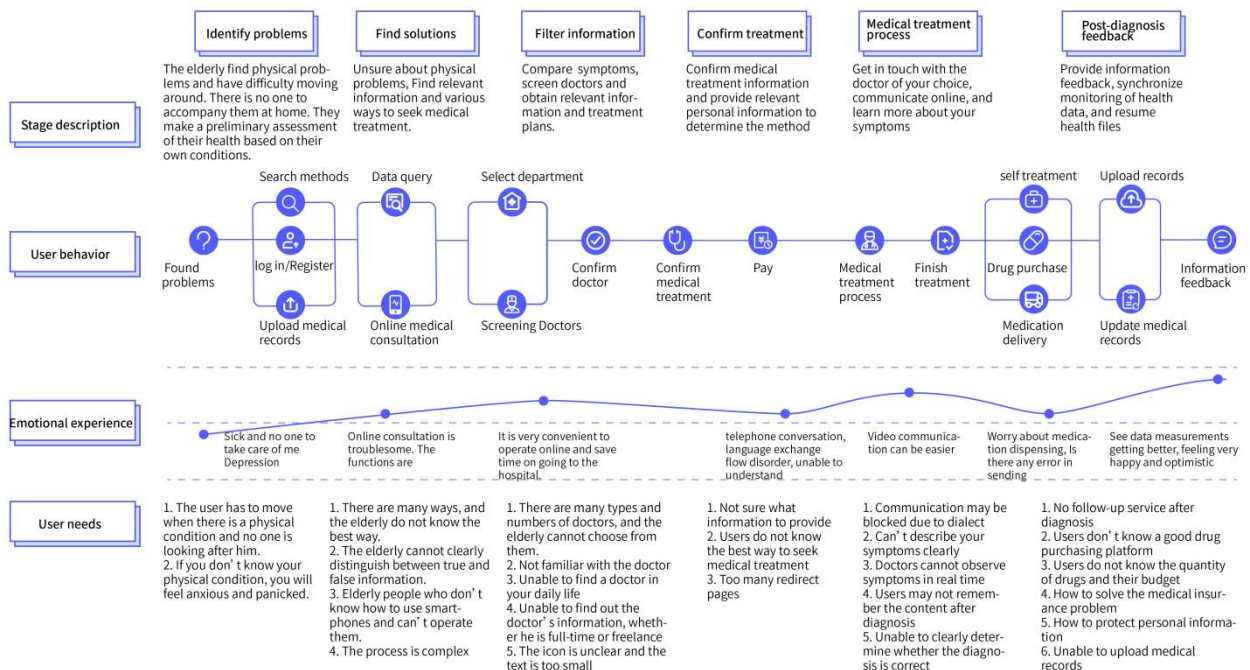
Identify problems

Find solutions

Filter information

Confirm treatment

Medical treatment process

Post-diagnosis feedback

Stage description

The elderly find physical problems and have difficulty moving around. There is no one to accompany them at home. They make a preliminary assessment of their health based on their own conditions.

Unsure about physical problems, Find relevant information and various ways to seek medical treatment.

Compare symptoms, screen doctors and obtain relevant information and treatment plans.

Confirm medical treatment information and provide relevant personal information to determine the method

Get in touch with the doctor of your choice, communicate online, and learn more about your symptoms

Provide information feedback, synchronize monitoring of health data, and resume health files

User behavior

Found problems

Search methods

log in/Register

Upload medical records

Data query

Online medical consultation

Select department

Screening Doctors

Confirm doctor

Confirm medical treatment

Pay

Medical treatment process

Finish treatment

self treatment

Drug purchase

Medication delivery

Upload records

Update medical records

Information feedback

Emotional experience

Sick and no one to take care of me Depression

Online consultation is troublesome. The functions are

It is very convenient to operate online and save time on going to the hospital.

telephone conversation, language exchange flow disorder, unable to understand

Video communication can be easier

Worry about medication dispensing, Is there any error in sending

See data measurements getting better, feeling very happy and optimistic

User needs

1. The user has to move when there is a physical condition and no one is looking after him.
2. If you don' t know your physical condition, you will feel anxious and panicked.

1. There are many ways, and the elderly do not know the best way.
2. The elderly cannot clearly distinguish between true and false information.
3. Elderly people who don' t know how to use smartphones and can' t operate them.
4. The process is complex

1. There are many types and numbers of doctors, and the elderly cannot choose from them.
2. Not familiar with the doctor
3. Unable to find a doctor in your daily life
4. Unable to find out the doctor' s information, whether he is full-time or freelance
5. The icon is unclear and the text is too small

1. Not sure what information to provide
2. Users do not know the best way to seek medical treatment
3. Too many redirect pages

1. Communication may be blocked due to dialect
2. Can' t describe your symptoms clearly
3. Doctors cannot observe symptoms in real time
4. Users may not remember the content after diagnosis
5. Unable to clearly determine whether the diagnosis is correct

1. No follow-up service after diagnosis
2. Users don' t know a good drug purchasing platform
3. Users do not know the quantity of drugs and their budget
4. How to solve the medical insurance problem
5. How to protect personal information
6. Unable to upload medical records